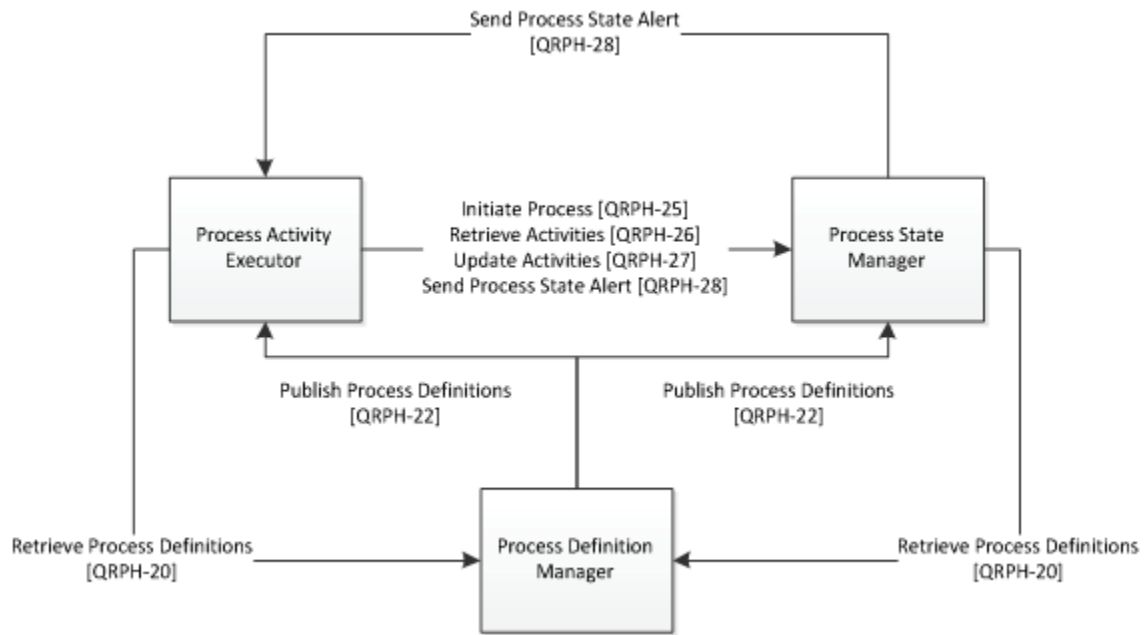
Send Process State Alert
[QRPH-28]

Process Activity Executor

Initiate Process [QRPH-25]
Retrieve Activities [QRPH-26]
Update Activities [QRPH-27]
Send Process State Alert [QRPH-28]

Process State Manager

Publish Process Definitions
[QRPH-22]

Publish Process Definitions
[QRPH-22]

Retrieve Process Definitions
[QRPH-20]

Process Definition Manager

Retrieve Process Definitions
[QRPH-20]